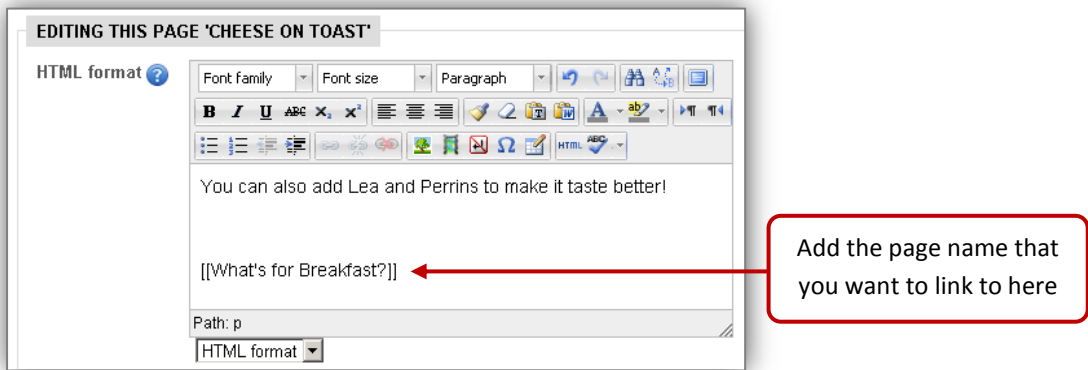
EDITING THIS PAGE 'CHEESE ON TOAST'

HTML format

Font family | Font size | Paragraph

You can also add Lea and Perrins to make it taste better!

[[What's for Breakfast?]]

Path: p

HTML format

Add the page name that you want to link to here